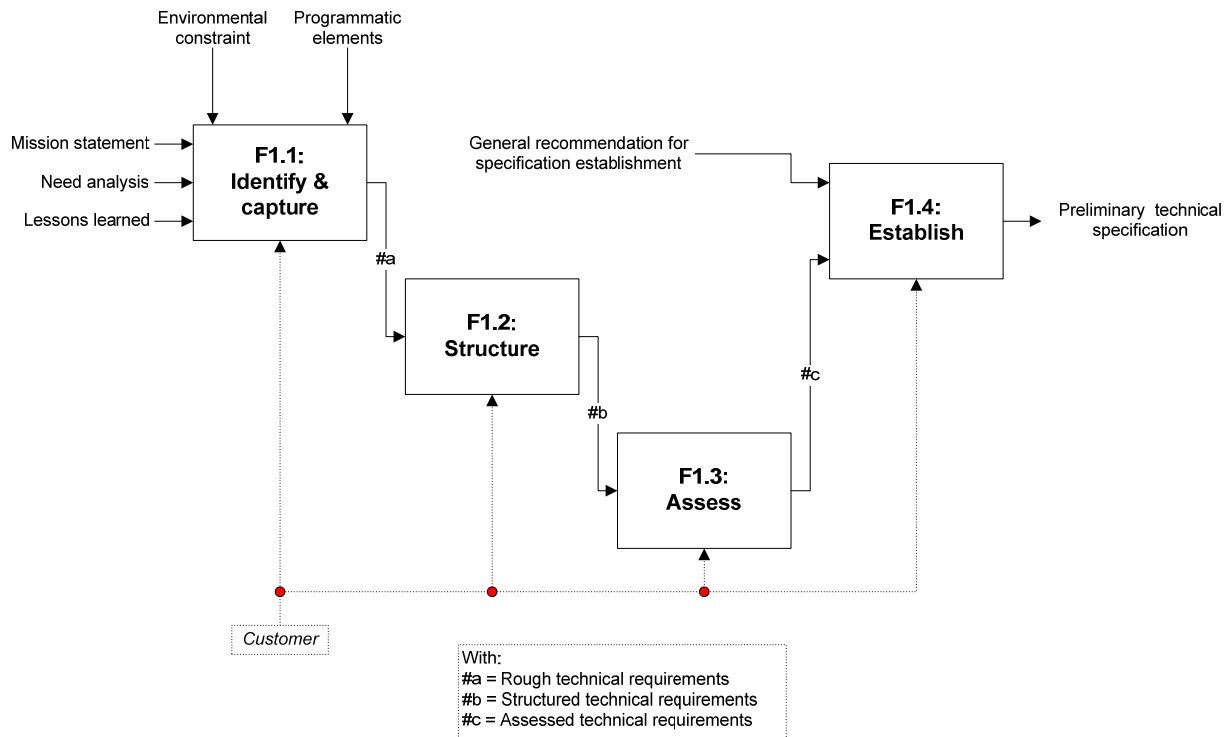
Environmental constraint

Programmatic elements

Mission statement

Need analysis

Lessons learned

F1.1: Identify & capture

General recommendation for specification establishment

F1.4: Establish

Preliminary technical specification

#a

F1.2: Structure

#c

#b

F1.3: Assess

Customer

With:
#a = Rough technical requirements
#b = Structured technical requirements
#c = Assessed technical requirements